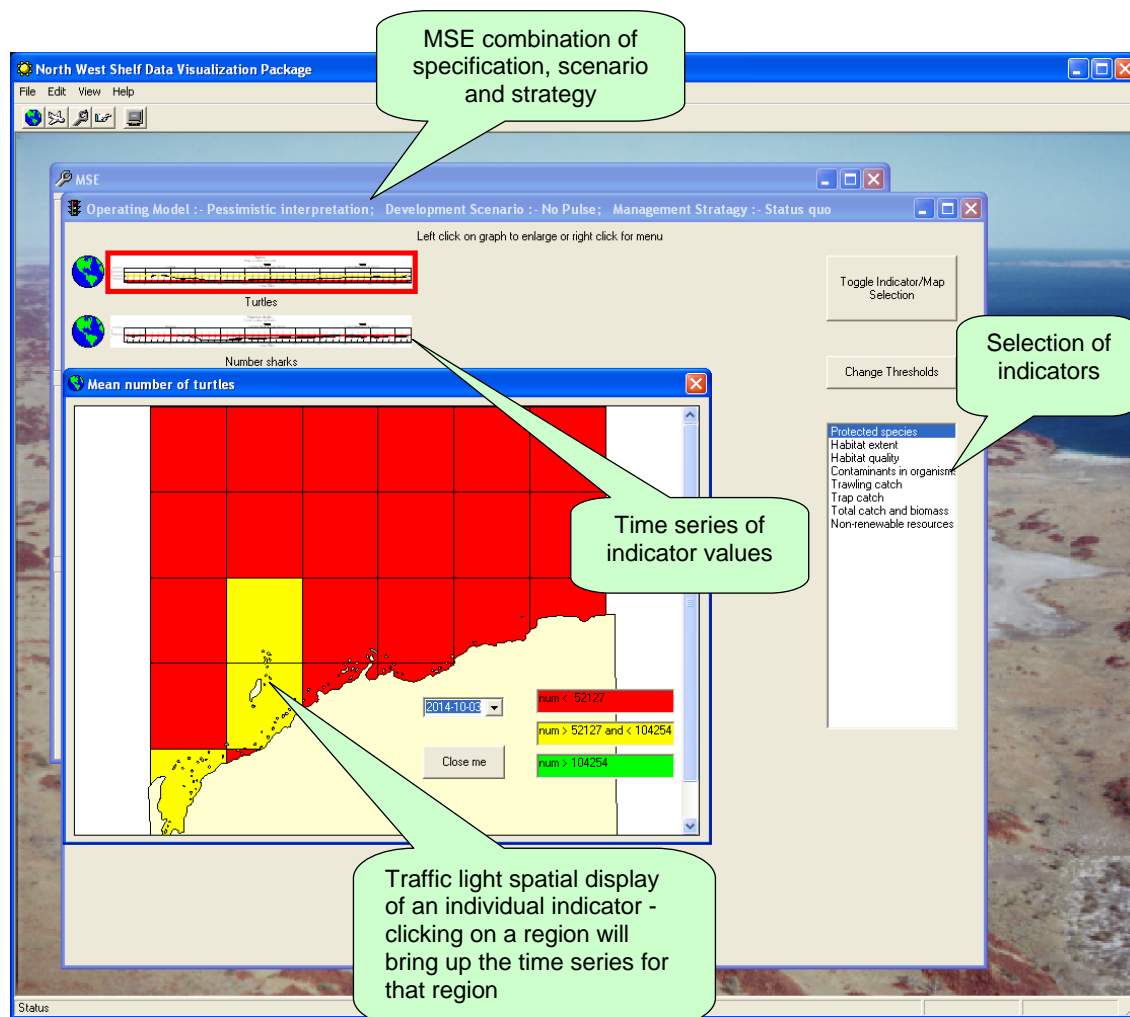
MSE combination of specification, scenario and strategy

North West Shelf Data Visualization Package

File Edit View Help

MSE

Operating Model :- Pessimistic interpretation; Development Scenario :- No Pulse; Management Stratagy :- Status quo

Left click on graph to enlarge or right click for menu

Turtles

Number sharks

Toggle Indicator/Map Selection

Change Thresholds

Selection of indicators

Protected species
Habitat extent
Habitat quality
Contaminants in organisms
Trawling catch
Trap catch
Total catch and biomass
Non-renewable resources

Mean number of turtles

Time series of indicator values

2014-10-03

num < 52127

num > 52127 and < 104254

num > 104254

Close me

Traffic light spatial display of an individual indicator - clicking on a region will bring up the time series for that region

Status